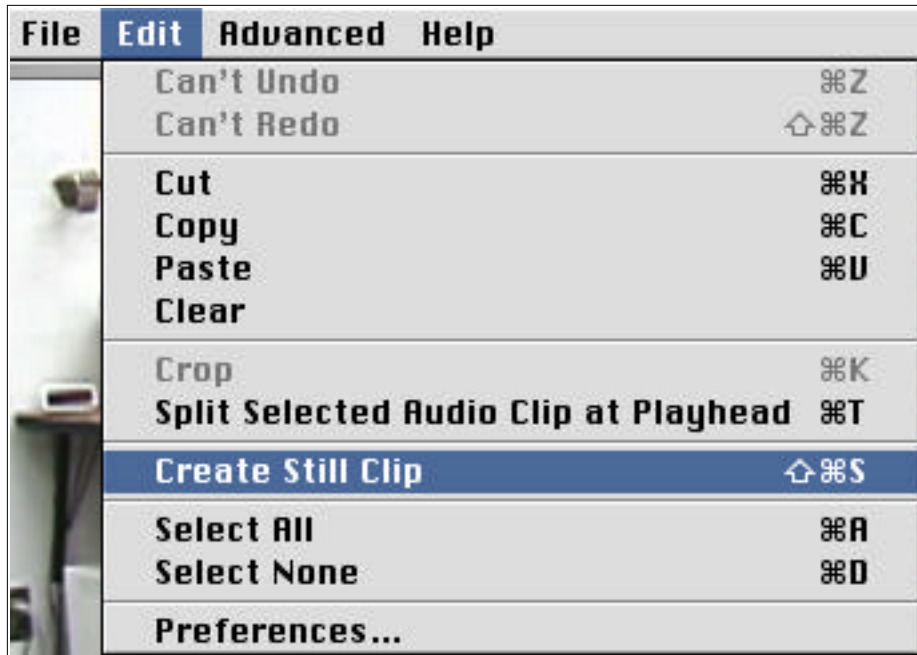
File Edit Advanced Help

Can't Undo ⌘Z
Can't Redo ⇧⌘Z

Cut ⌘X
Copy ⌘C
Paste ⌘V
Clear

Crop ⌘K
Split Selected Audio Clip at Playhead ⌘T

Create Still Clip ⇧⌘S

Select All ⌘A
Select None ⌘D

Preferences...